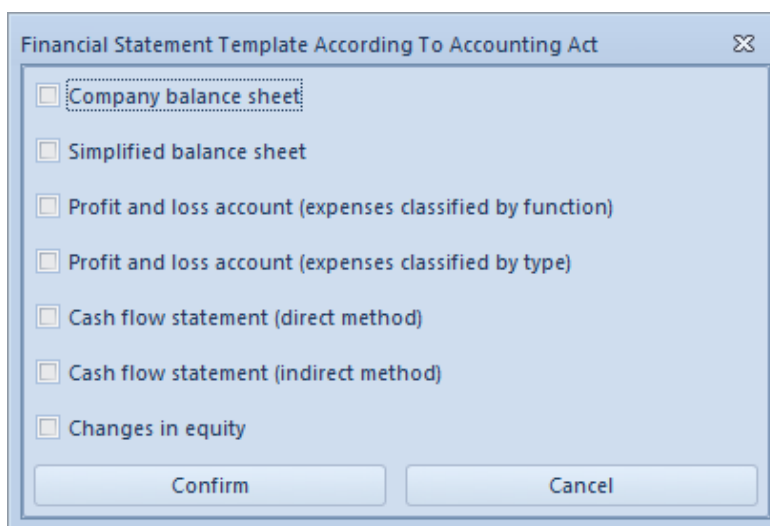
Financial Statement Template According To Accounting Act

Company balance sheet

Simplified balance sheet

Profit and loss account (expenses classified by function)

Profit and loss account (expenses classified by type)

Cash flow statement (direct method)

Cash flow statement (indirect method)

Changes in equity

Confirm

Cancel